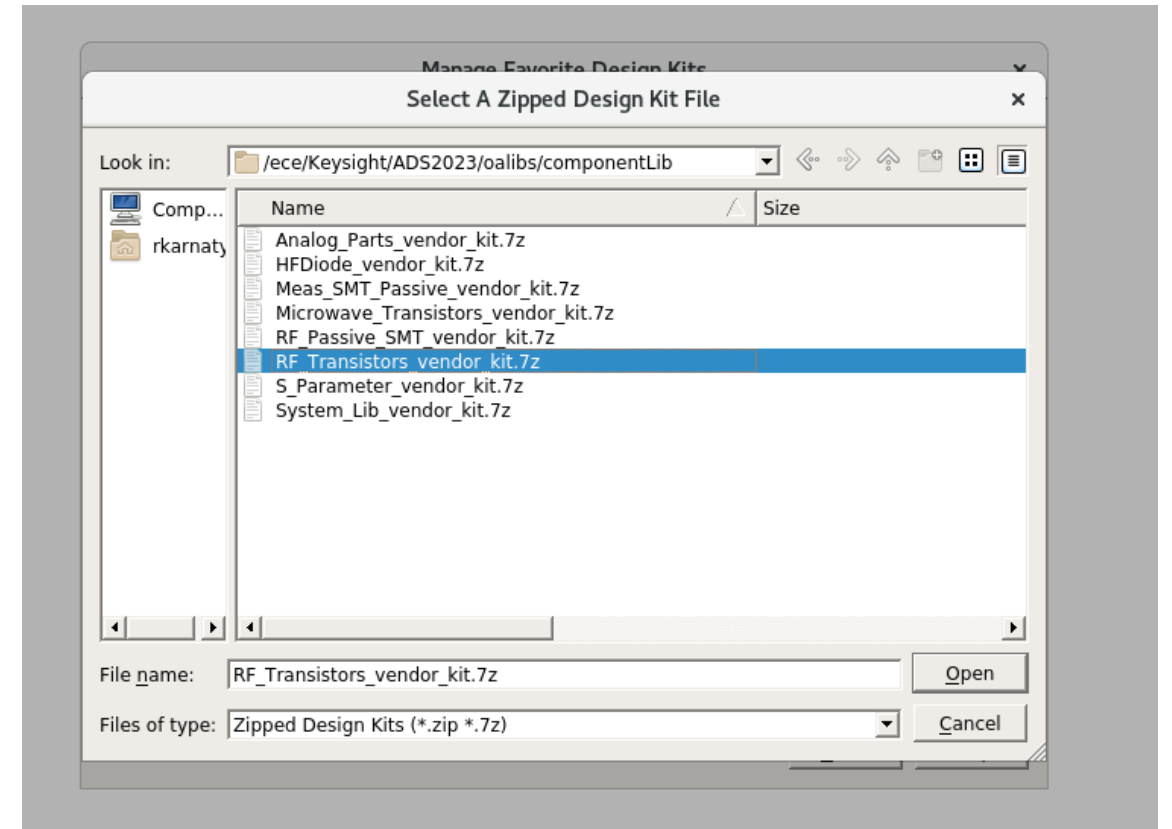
Manage Favorite Design Kits
×
Select A Zipped Design Kit File
×

Look in: /ece/Keysight/ADS2023/oalibs/componentLib

Comp...
rkarnaty

| Name | Size |
|---|---|
| Analog_Parts_vendor_kit.7z | |
| HFDiode_vendor_kit.7z | |
| Meas_SMT_Passive_vendor_kit.7z | |
| Microwave_Transistors_vendor_kit.7z | |
| RF_Passive_SMT_vendor_kit.7z | |
| RF_Transistors_vendor_kit.7z | |
| S_Parameter_vendor_kit.7z | |
| System_Lib_vendor_kit.7z | |

File name: RF_Transistors_vendor_kit.7z
Open

Files of type: Zipped Design Kits (*.zip *.7z)
Cancel